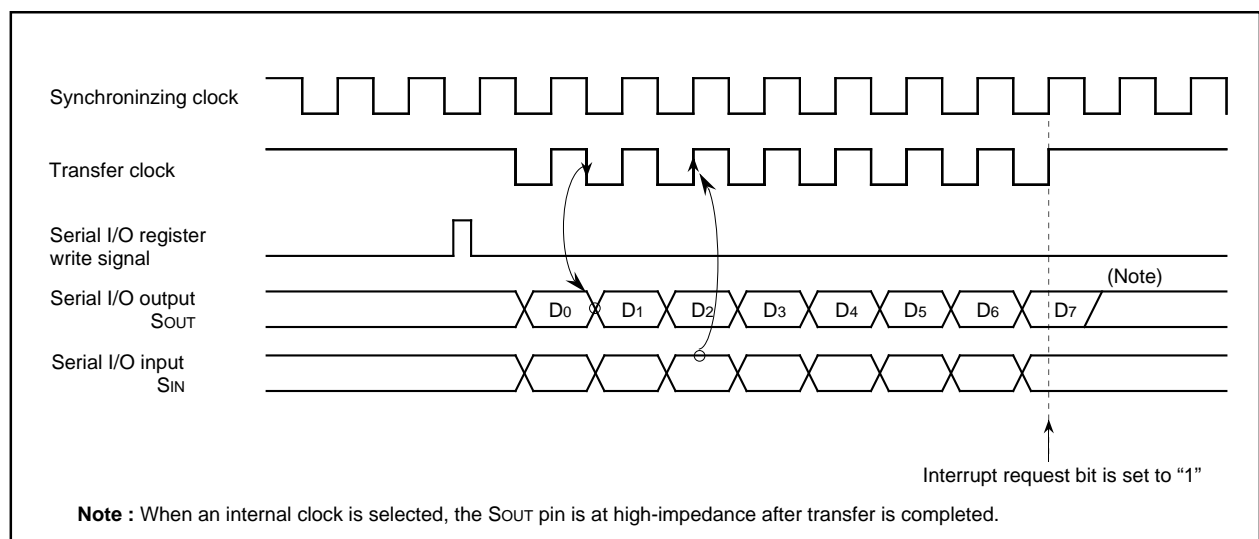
Synchroninzing clock

Transfer clock

Serial I/O register write signal

Serial I/O output SOUT

Serial I/O input SIN

(Note)

D0 D1 D2 D3 D4 D5 D6 D7

Interrupt request bit is set to "1"

**Note :** When an internal clock is selected, the SOUT pin is at high-impedance after transfer is completed.